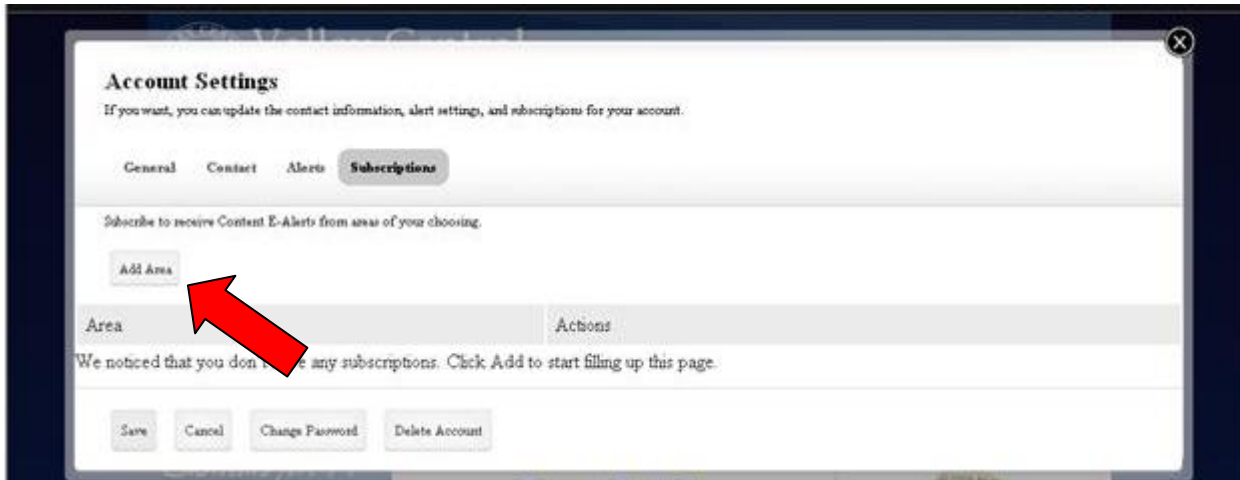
Account Settings

If you want, you can update the contact information, alert settings, and subscriptions for your account.

General Contact Alerts Subscriptions

Subscribe to receive Content E-Alerts from areas of your choosing.

Add Area

| Area | Actions |
|---|---|

We noticed that you don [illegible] any subscriptions. Click Add to start filling up this page.

Save Cancel Change Password Delete Account